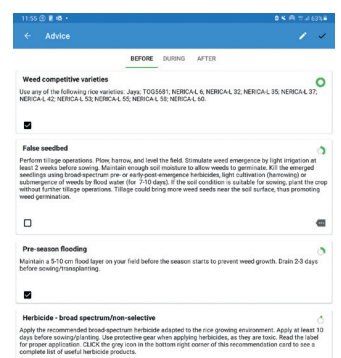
11:55

Advice

BEFORE DURING AFTER

Weed competitive varieties

Use any of the following rice varieties: Jaya; TOG5681; NERICA 6; NERICA L 32; NERICA L 35; NERICA L 37; NERICA L 42; NERICA L 53; NERICA L 55; NERICA L 60.

False seedbed

Perform tillage operations. Plow, harrow, and level the field. Stimulate weed emergence by light irrigation at least 2 weeks before sowing. Maintain enough soil moisture to allow weeds to germinate. Kill the emerged seedlings using broad-spectrum pre- or early-post-emergence herbicides, light cultivation (harrowing) or submergence of weeds by flood water (for 7-10 days). If the soil condition is suitable for sowing, plant the crop without further tillage operations. Tillage could bring more weed seeds near the soil surface, thus promoting weed germination.

Pre-season flooding

Maintain a 5-10 cm flood layer on your field before the season starts to prevent weed growth. Drain 2-3 days before sowing/transplanting.

Herbicide - broad spectrum/non-selective

Apply the recommended broad-spectrum herbicide adapted to the rice growing environment. Apply at least 10 days before sowing/planting. Use protective gear when applying herbicides, as they are toxic. Read the label for proper application. Click the grey icon in the bottom right corner of this recommendation card to see a complete list of useful herbicide products.